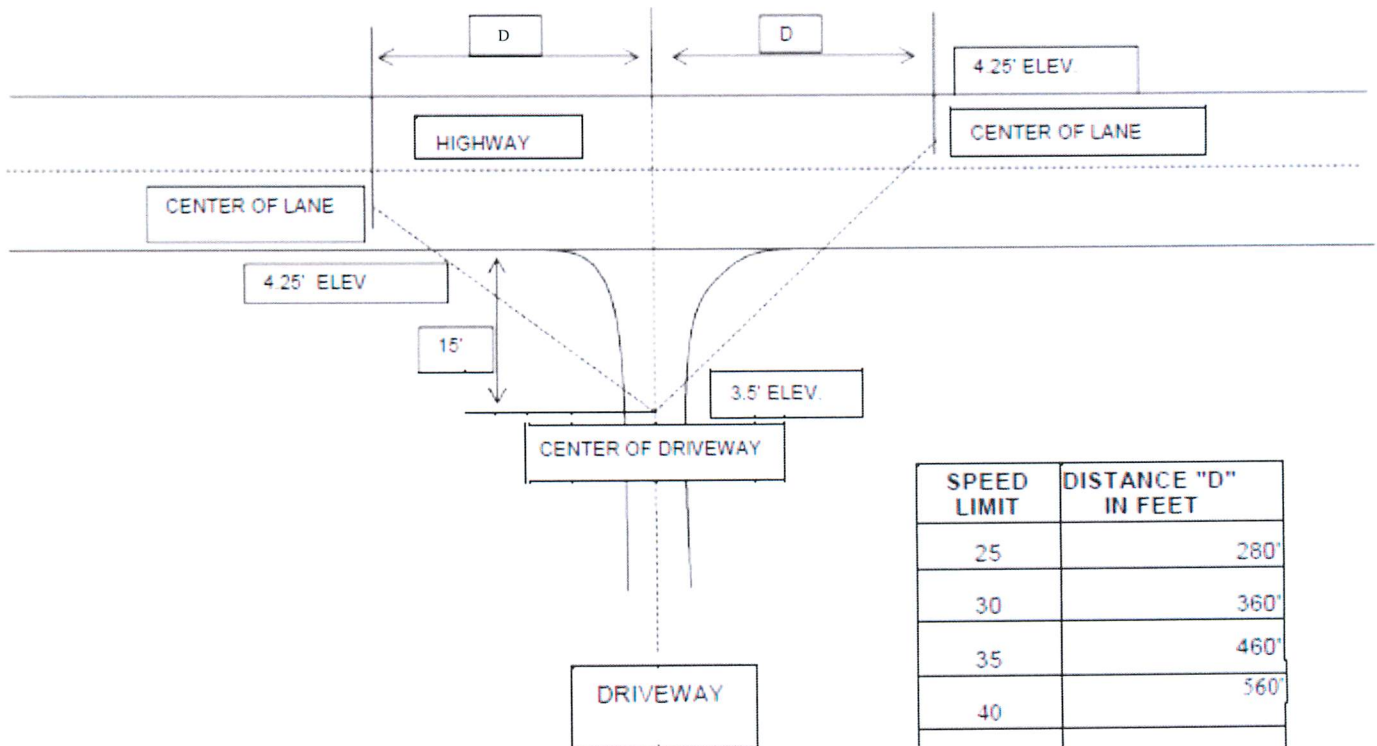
D

D

4.25' ELEV

HIGHWAY

CENTER OF LANE

CENTER OF LANE

4.25' ELEV

15'

3.5' ELEV.

CENTER OF DRIVEWAY

| SPEED LIMIT | DISTANCE "D" IN FEET |
|---|---|
| 25 | 280' |
| 30 | 360' |
| 35 | 460' |
| 40 | 560' |

DRIVEWAY